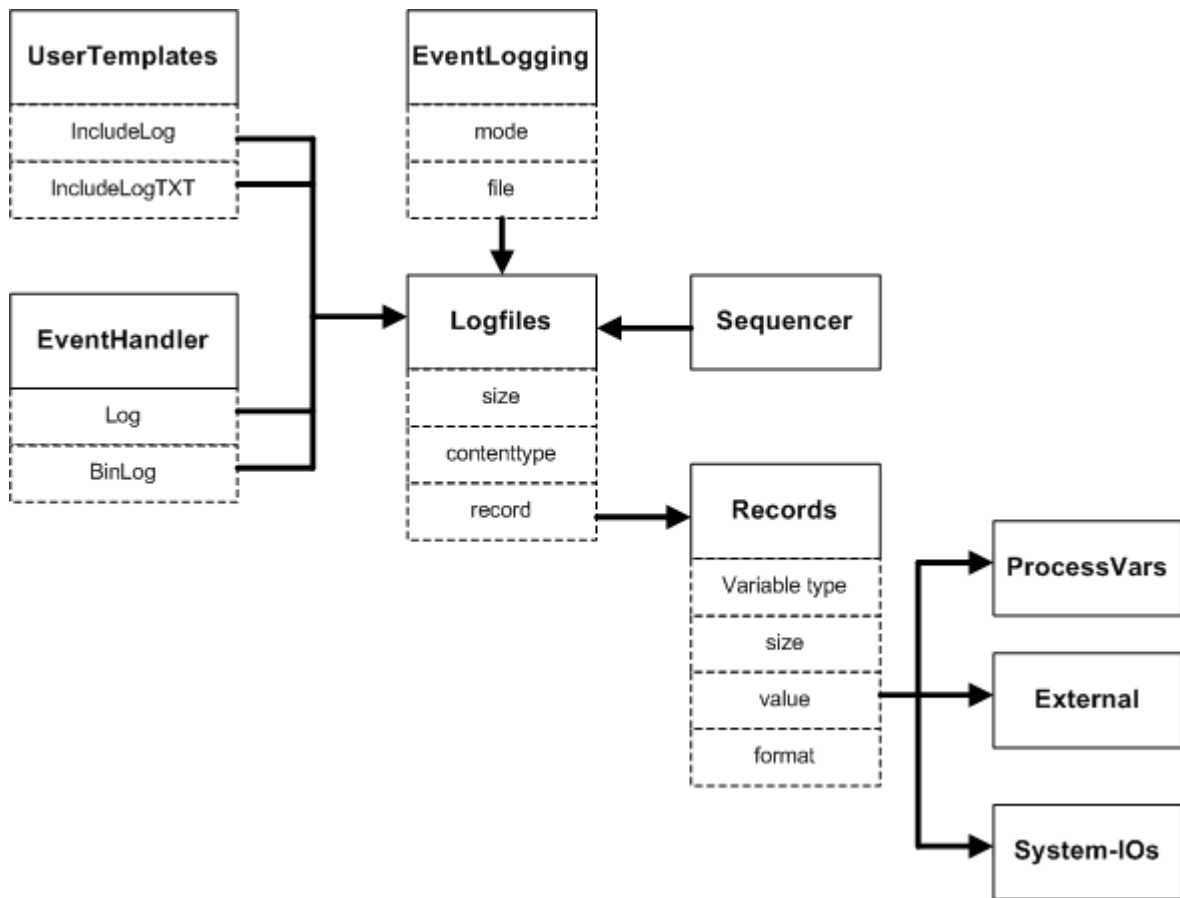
UserTemplates
IncludeLog
IncludeLogTXT

EventLogging
mode
file

EventHandler
Log
BinLog

Logfiles
size
contenttype
record

Sequencer

Records
Variable type
size
value
format

ProcessVars
External
System-IOs